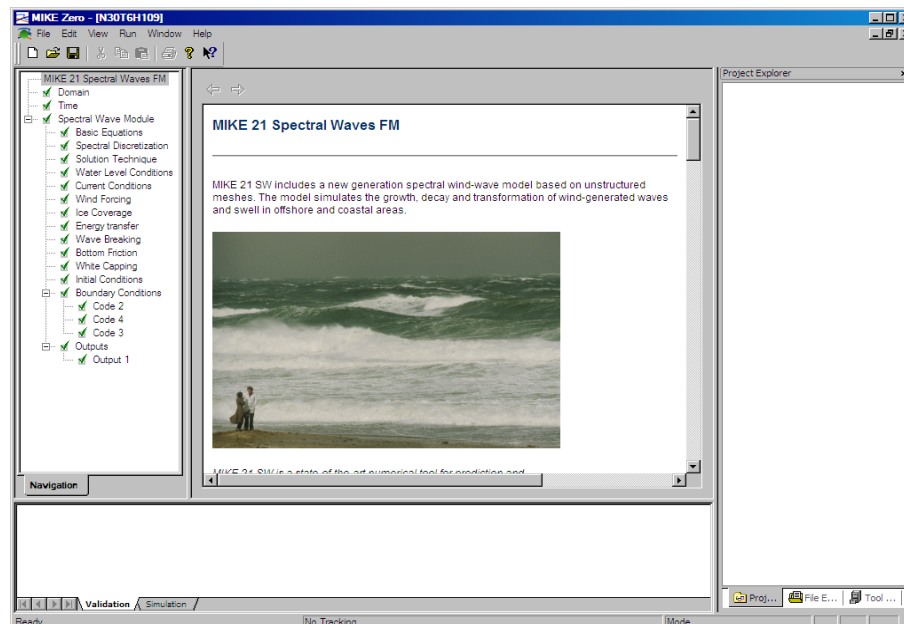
MIKE Zero - [N30T6H109]

File Edit View Run Window Help

MIKE 21 Spectral Waves FM
Domain
Time
Spectral Wave Module
Basic Equations
Spectral Discretization
Solution Technique
Water Level Conditions
Current Conditions
Wind Forcing
Ice Coverage
Energy transfer
Wave Breaking
Bottom Friction
White Capping
Initial Conditions
Boundary Conditions
Code 2
Code 4
Code 3
Outputs
Output 1

Navigation

MIKE 21 Spectral Waves FM

MIKE 21 SW includes a new generation spectral wind-wave model based on unstructured meshes. The model simulates the growth, decay and transformation of wind-generated waves and swell in offshore and coastal areas.

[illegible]

Project Explorer

Validation Simulation

Proj... File E... Tool ...

Ready No Tracking Mode